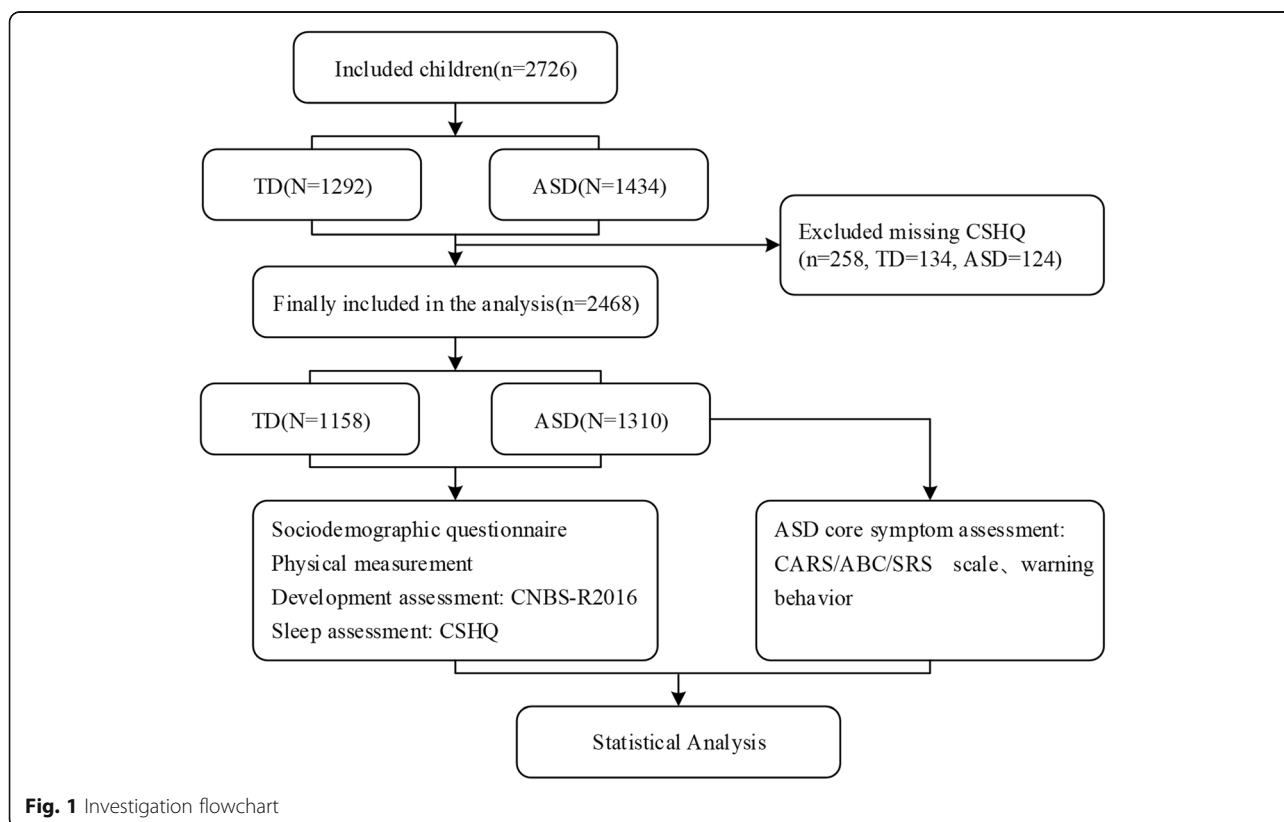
Included children(n=2726)

TD(N=1292)

ASD(N=1434)

Excluded missing CSHQ (n=258, TD=134, ASD=124)

Finally included in the analysis(n=2468)

TD(N=1158)

ASD(N=1310)

Sociodemographic questionnaire
Physical measurement
Development assessment: CNBS-R2016
Sleep assessment: CSHQ

ASD core symptom assessment: CARS/ABC/SRS scale、warning behavior

Statistical Analysis

**Fig. 1** Investigation flowchart